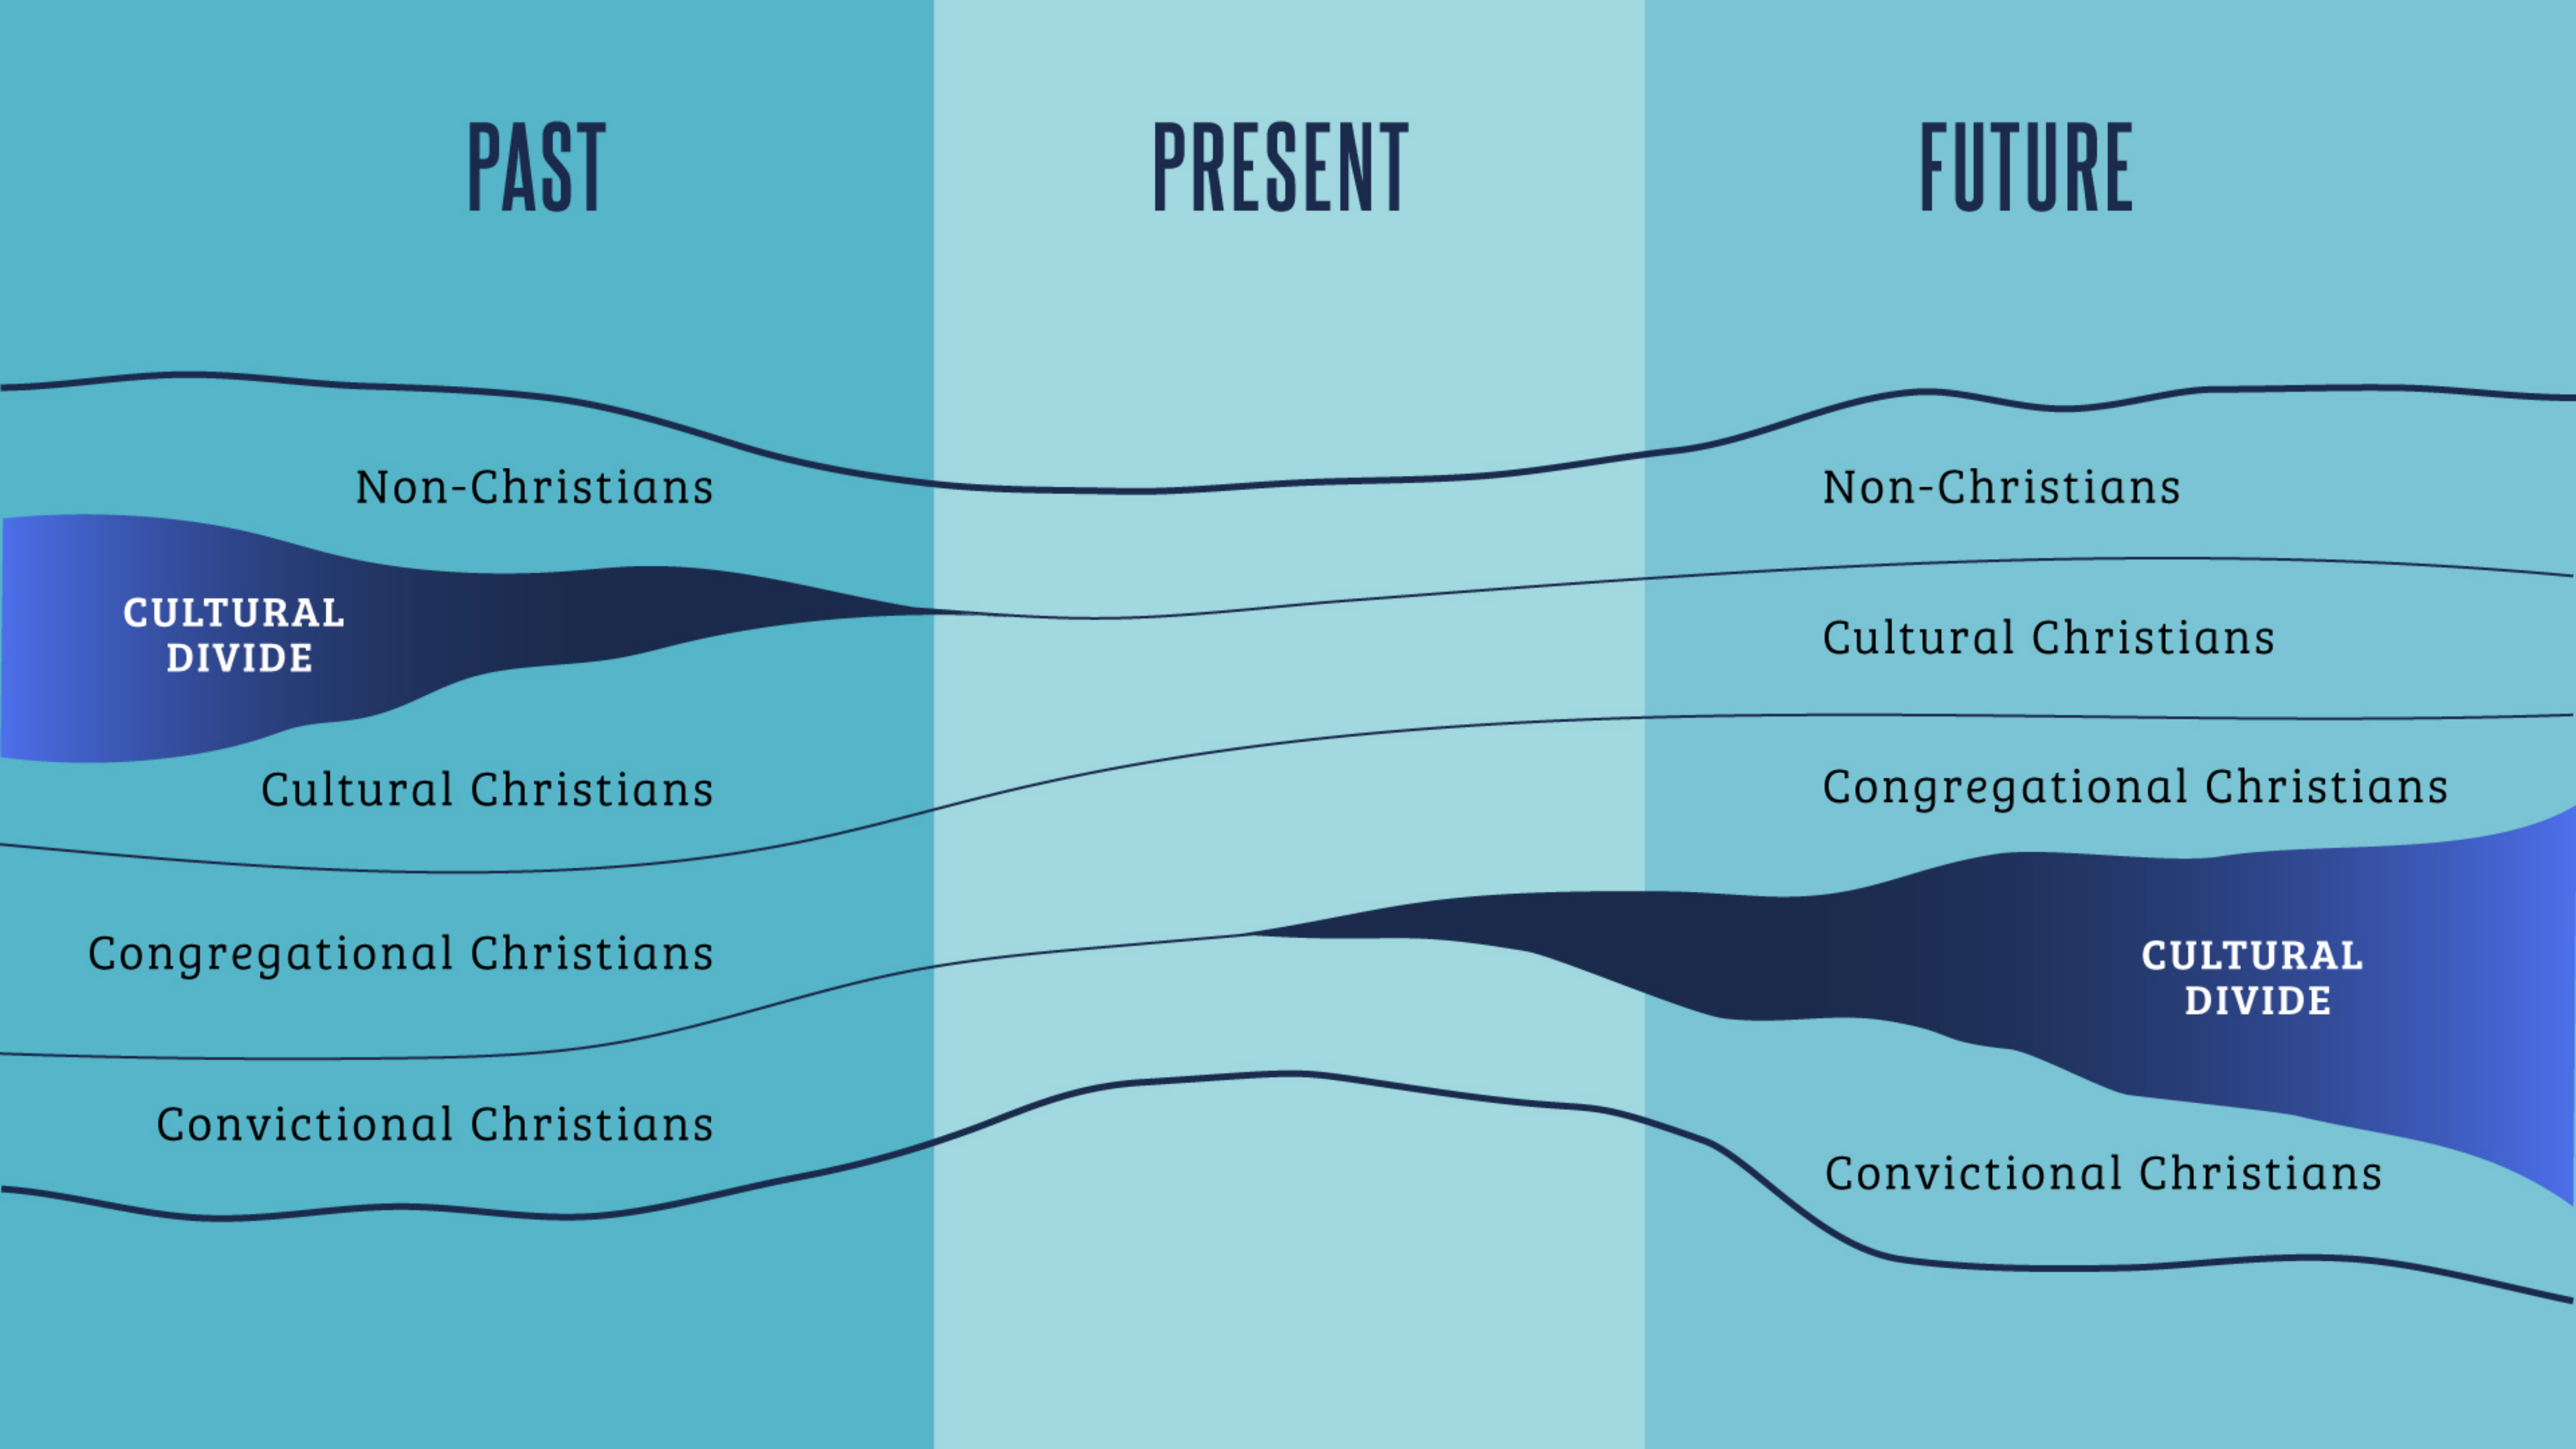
PAST

PRESENT

FUTURE

Non-Christians

CULTURAL DIVIDE

Cultural Christians

Congregational Christians

Convictional Christians

Non-Christians

Cultural Christians

Congregational Christians

CULTURAL DIVIDE

Convictional Christians